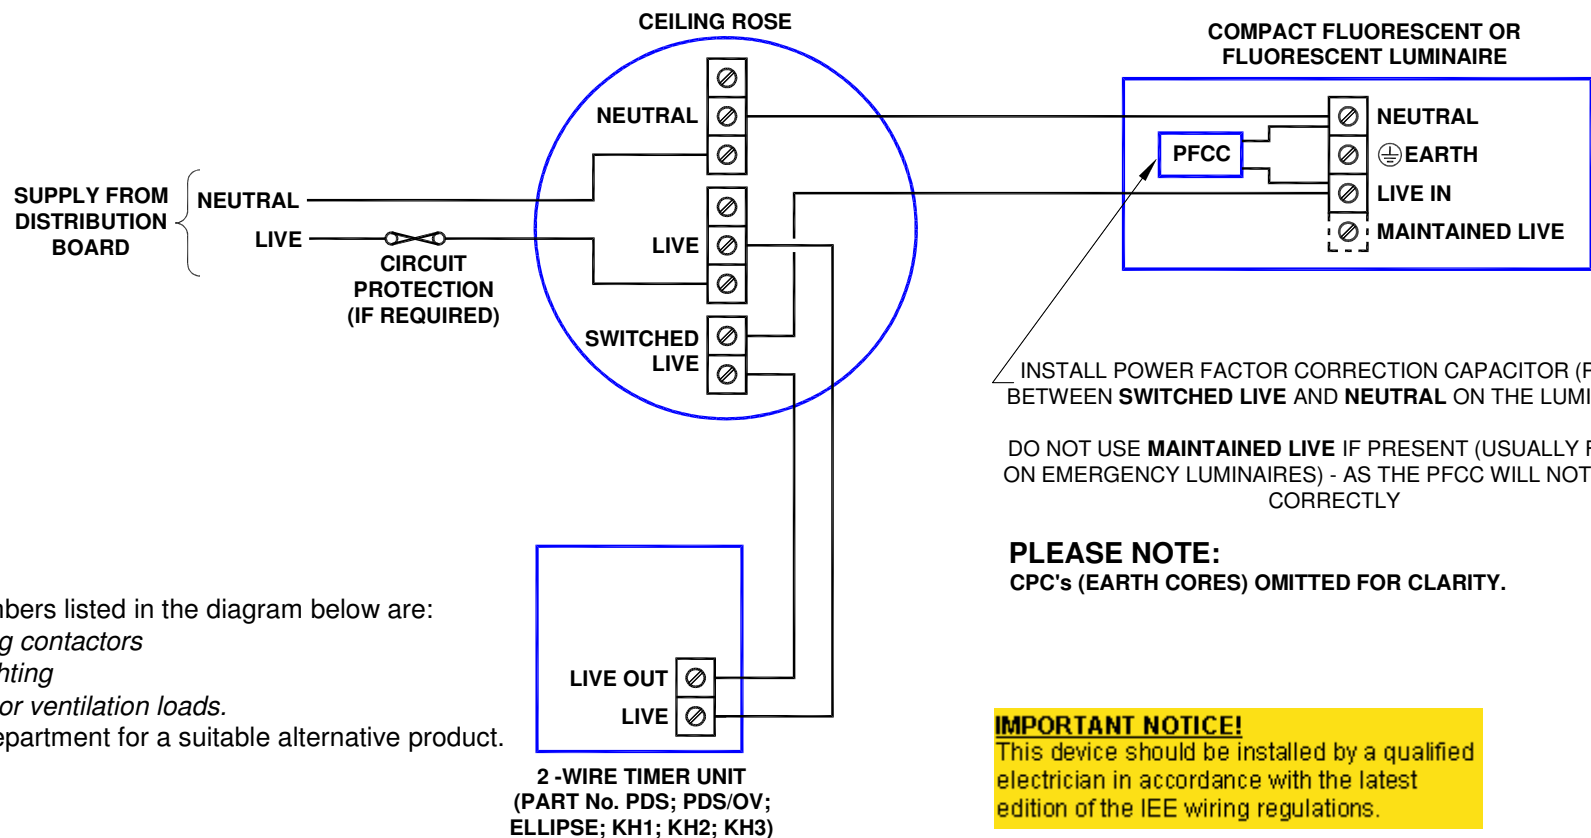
CEILING ROSE

COMPACT FLUORESCENT OR FLUORESCENT LUMINAIRE

NEUTRAL

SUPPLY FROM DISTRIBUTION BOARD

NEUTRAL

LIVE

CIRCUIT PROTECTION (IF REQUIRED)

LIVE

SWITCHED LIVE

PFCC

NEUTRAL

EARTH

LIVE IN

MAINTAINED LIVE

INSTALL POWER FACTOR CORRECTION CAPACITOR (F BETWEEN **SWITCHED LIVE** AND **NEUTRAL** ON THE LUMI

DO NOT USE **MAINTAINED LIVE** IF PRESENT (USUALLY F ON EMERGENCY LUMINAIRES) - AS THE PFCC WILL NOT CORRECTLY

PLEASE NOTE:
CPC's (EARTH CORES) OMITTED FOR CLARITY.

nbers listed in the diagram below are:
g contactors
hting
or ventilation loads.
epartment for a suitable alternative product.

LIVE OUT

LIVE

2 -WIRE TIMER UNIT (PART No. PDS; PDS/OV; ELLIPSE; KH1; KH2; KH3)

IMPORTANT NOTICE!
This device should be installed by a qualified electrician in accordance with the latest edition of the IEE wiring regulations.